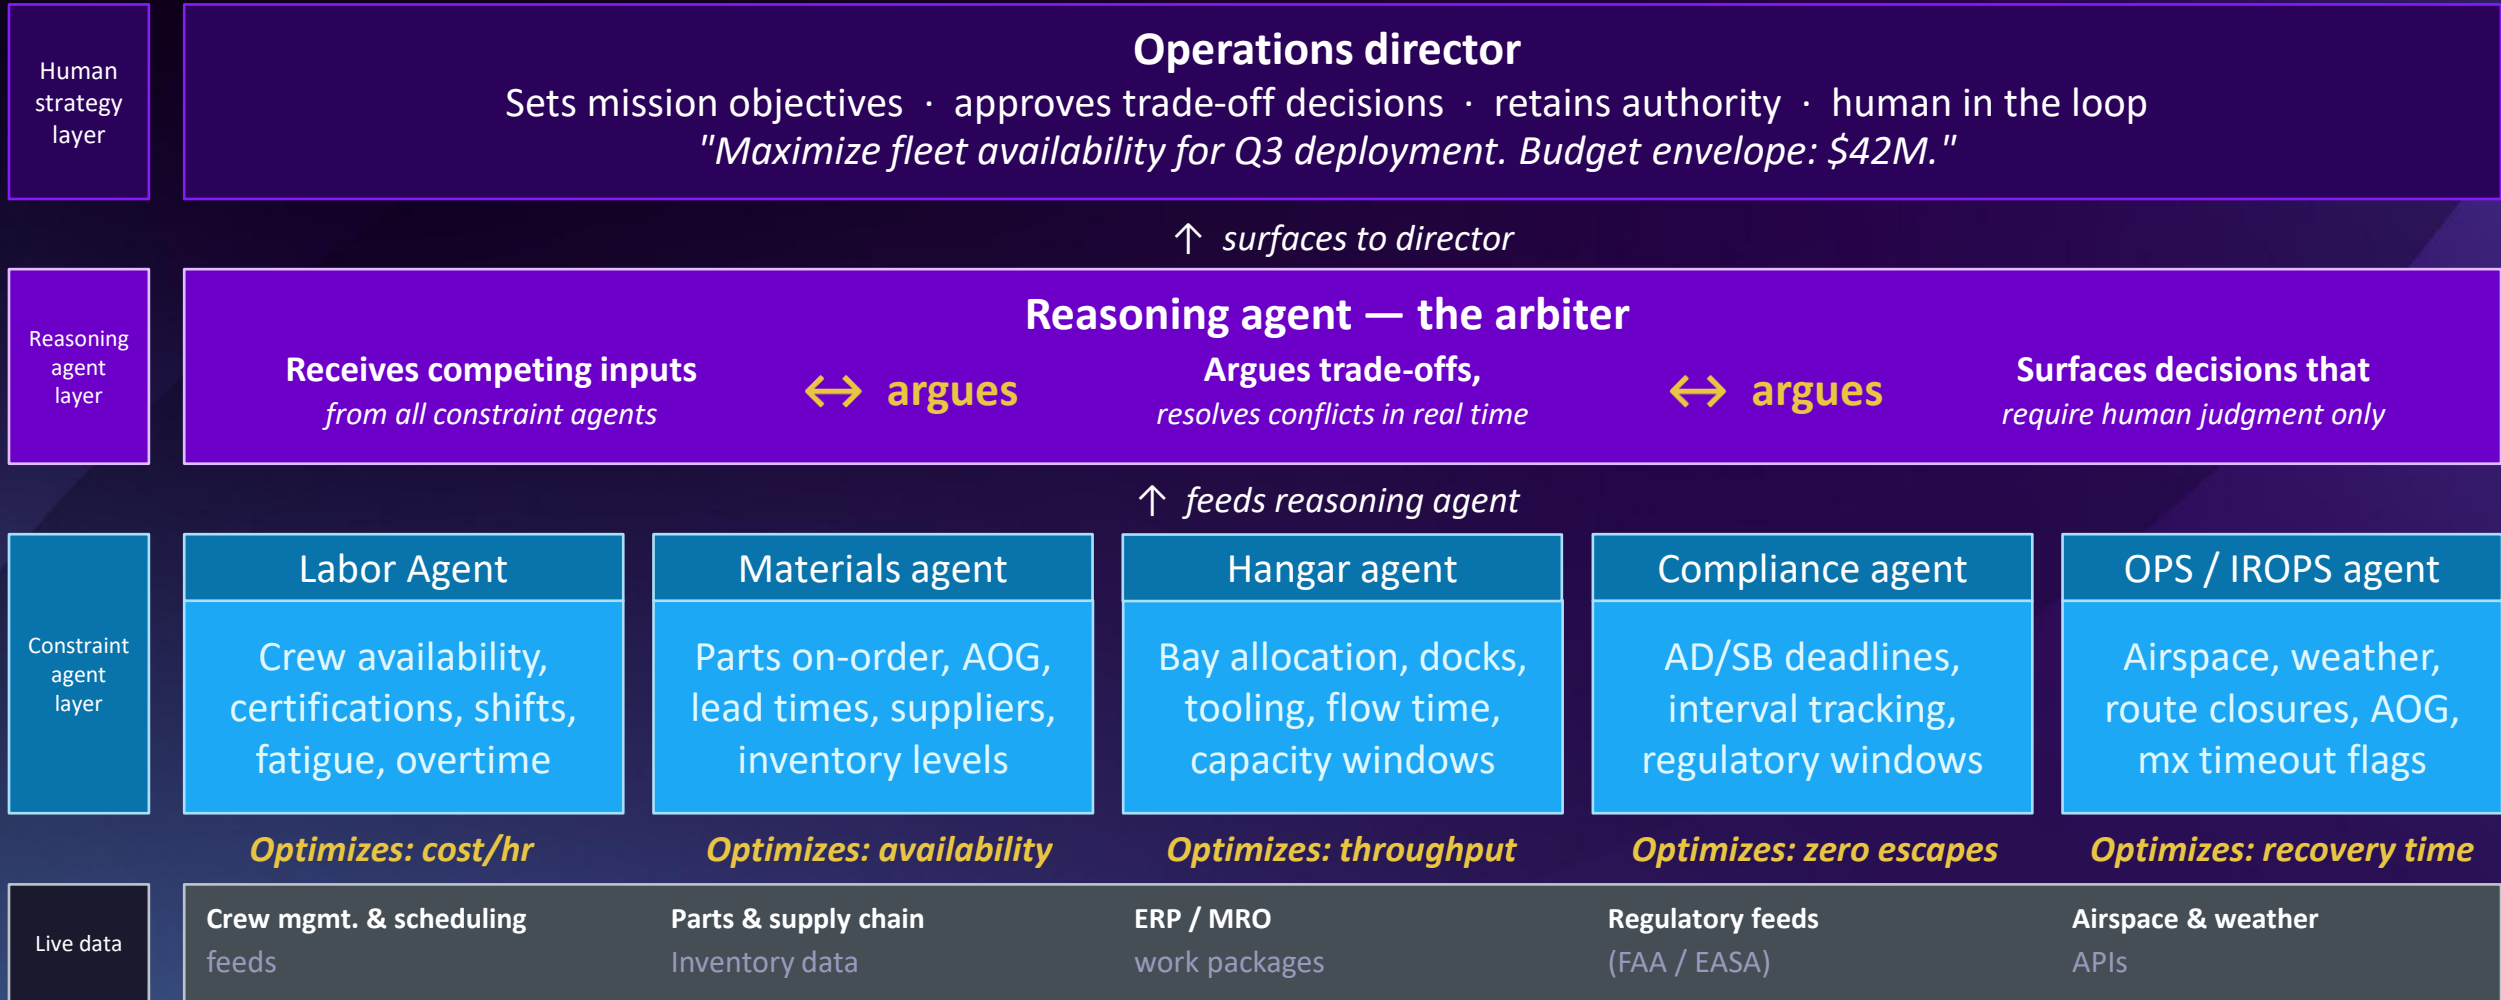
Human strategy layer

Operations director

Sets mission objectives · approves trade-off decisions · retains authority · human in the loop

"Maximize fleet availability for Q3 deployment. Budget envelope: $42M."

↑ surfaces to director

Reasoning agent layer

Reasoning agent — the arbiter

Receives competing inputs
from all constraint agents

↔ argues

Argues trade-offs,
resolves conflicts in real time

↔ argues

Surfaces decisions that
require human judgment only

↑ feeds reasoning agent

Constraint agent layer

| Labor Agent | Materials agent | Hangar agent | Compliance agent | OPS / IROPS agent |
|---|---|---|---|---|
| Crew availability, certifications, shifts, fatigue, overtime | Parts on-order, AOG, lead times, suppliers, inventory levels | Bay allocation, docks, tooling, flow time, capacity windows | AD/SB deadlines, interval tracking, regulatory windows | Airspace, weather, route closures, AOG, mx timeout flags |
| Optimizes: cost/hr | Optimizes: availability | Optimizes: throughput | Optimizes: zero escapes | Optimizes: recovery time |

Live data

Crew mgmt. & scheduling
feeds

Parts & supply chain
Inventory data

ERP / MRO
work packages

Regulatory feeds
(FAA / EASA)

Airspace & weather
APIs